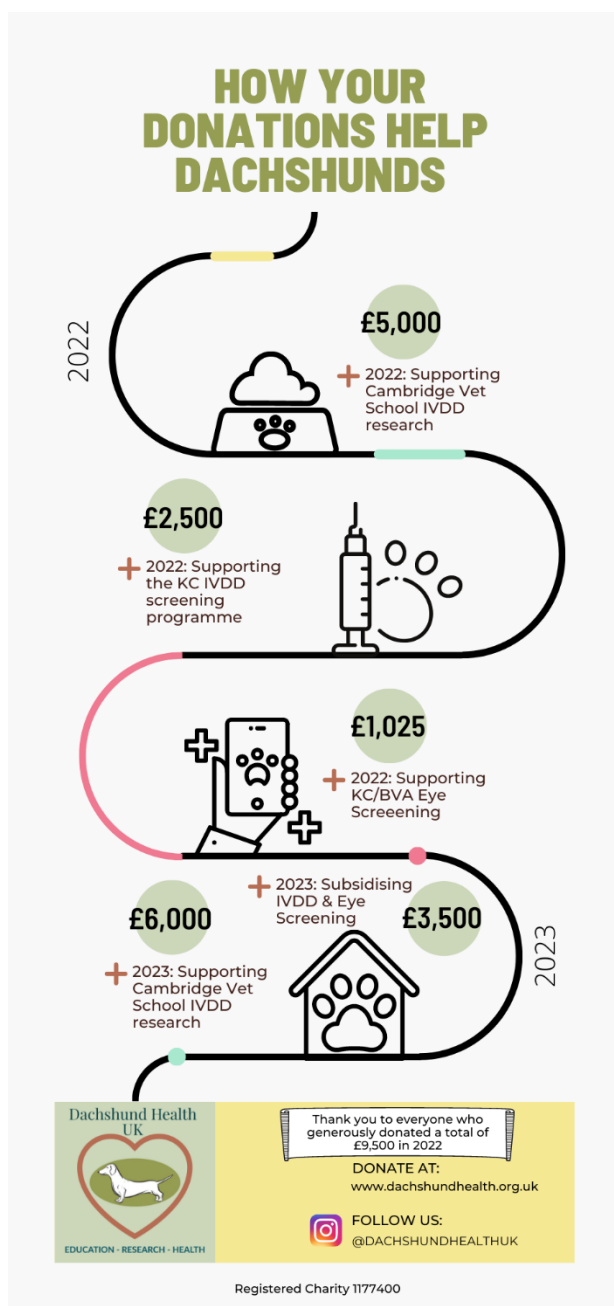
HOW YOUR DONATIONS HELP DACHSHUNDS

2022

£5,000

2022: Supporting Cambridge Vet School IVDD research

£2,500

2022: Supporting the KC IVDD screening programme

£1,025

2022: Supporting KC/BVA Eye Screeening

2023: Subsidising IVDD & Eye Screening

£3,500

£6,000

2023: Supporting Cambridge Vet School IVDD research

2023

Dachshund Health UK

EDUCATION - RESEARCH - HEALTH

Thank you to everyone who generously donated a total of £9,500 in 2022

DONATE AT:
www.dachshundhealth.org.uk

FOLLOW US:
@DACHSHUNDHEALTHUK

Registered Charity 1177400